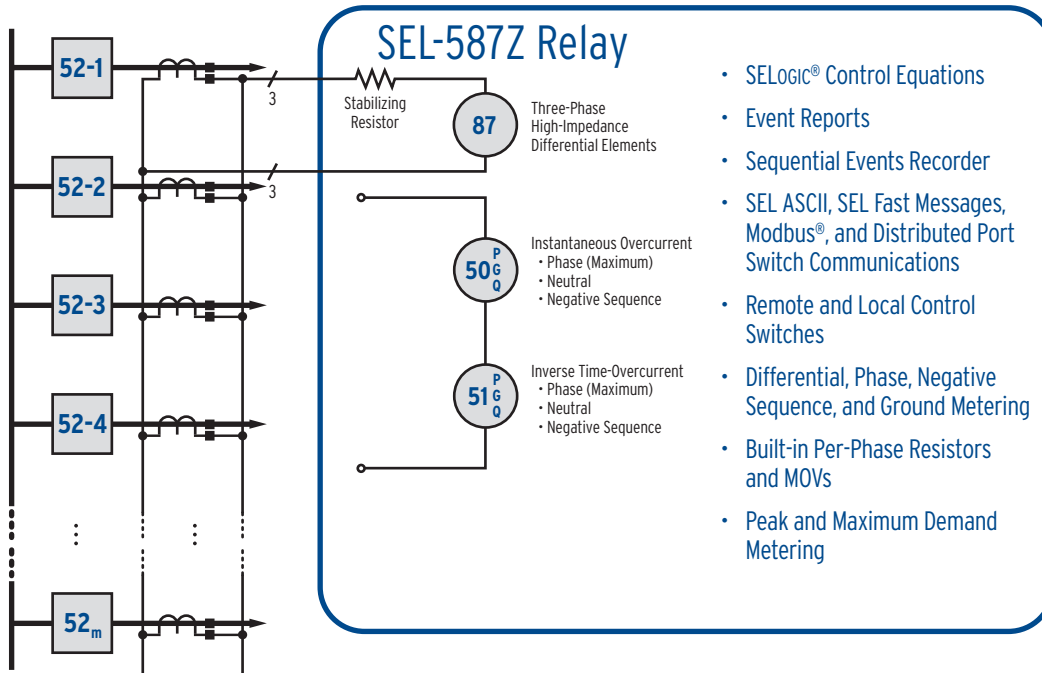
52-1

3

52-2

3

52-3

52-4

⋮

⋮

$52_m$

SEL-587Z Relay

Stabilizing Resistor

87

Three-Phase High-Impedance Differential Elements

50 P G Q

Instantaneous Overcurrent
• Phase (Maximum)
• Neutral
• Negative Sequence

51 P G Q

Inverse Time-Overcurrent
• Phase (Maximum)
• Neutral
• Negative Sequence

• SELOGIC® Control Equations
• Event Reports
• Sequential Events Recorder
• SEL ASCII, SEL Fast Messages, Modbus®, and Distributed Port Switch Communications
• Remote and Local Control Switches
• Differential, Phase, Negative Sequence, and Ground Metering
• Built-in Per-Phase Resistors and MOVs
• Peak and Maximum Demand Metering